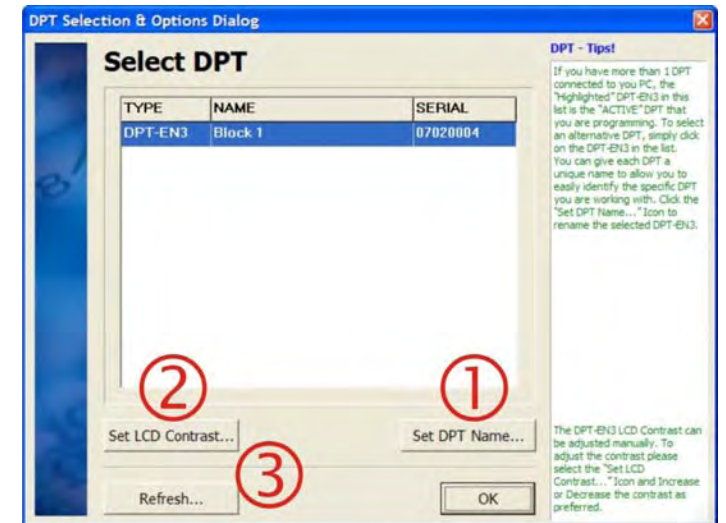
DPT Selection & Options Dialog

Select DPT

| TYPE | NAME | SERIAL |
|---|---|---|
| DPT-EN3 | Block 1 | 07020004 |

②

①

Set LCD Contrast...

Set DPT Name...

③

Refresh...

OK

DPT - Tips!

If you have more than 1 DPT connected to you PC, the "Highlighted" DPT-EN3 in this list is the "ACTIVE" DPT that you are programming. To select an alternative DPT, simply click on the DPT-EN3 in the list. You can give each DPT a unique name to allow you to easily identify the specific DPT you are working with. Click the "Set DPT Name..." Icon to rename the selected DPT-EN3.

The DPT-EN3 LCD Contrast can be adjusted manually. To adjust the contrast please select the "Set LCD Contrast..." Icon and Increase or Decrease the contrast as preferred.